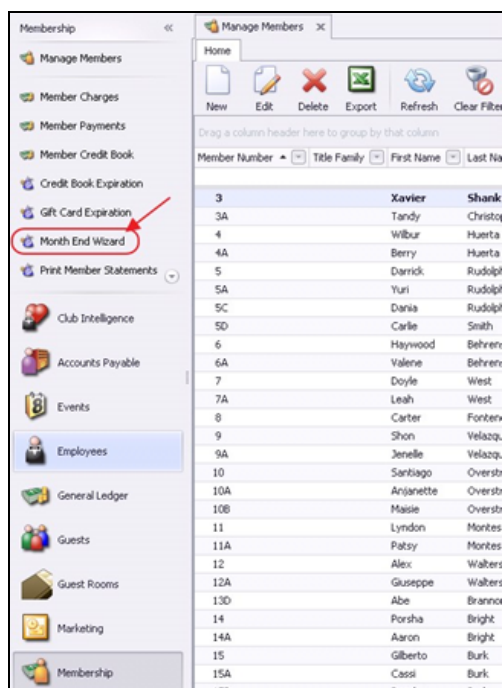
Membership «

Manage Members

Member Charges

Member Payments

Member Credit Book

Credit Book Expiration

Gift Card Expiration

Month End Wizard

Print Member Statements

Club Intelligence

Accounts Payable

Events

Employees

General Ledger

Guests

Guest Rooms

Marketing

Membership

Manage Members ×

Home

New Edit Delete Export Refresh Clear Filter

Drag a column header here to group by that column

| Member Number | Title Family | First Name | Last Na |
|---|---|---|---|
| 3 | | Xavier | Shank |
| 3A | | Tandy | Christo |
| 4 | | Wilbur | Huerta |
| 4A | | Berry | Huerta |
| 5 | | Darrick | Rudolp |
| 5A | | Yuri | Rudolp |
| 5C | | Dania | Rudolp |
| 5D | | Carlie | Smith |
| 6 | | Haywood | Behren |
| 6A | | Valene | Behren |
| 7 | | Doyle | West |
| 7A | | Leah | West |
| 8 | | Carter | Fonter |
| 9 | | Shon | Velazq |
| 9A | | Jenelle | Velazq |
| 10 | | Santiago | Overst |
| 10A | | Anjanette | Overst |
| 10B | | Maisie | Overst |
| 11 | | Lyndon | Montes |
| 11A | | Patsy | Montes |
| 12 | | Alex | Walters |
| 12A | | Giuseppe | Walters |
| 13D | | Abe | Branno |
| 14 | | Porsha | Bright |
| 14A | | Aaron | Bright |
| 15 | | Gilberto | Burk |
| 15A | | Cassi | Burk |